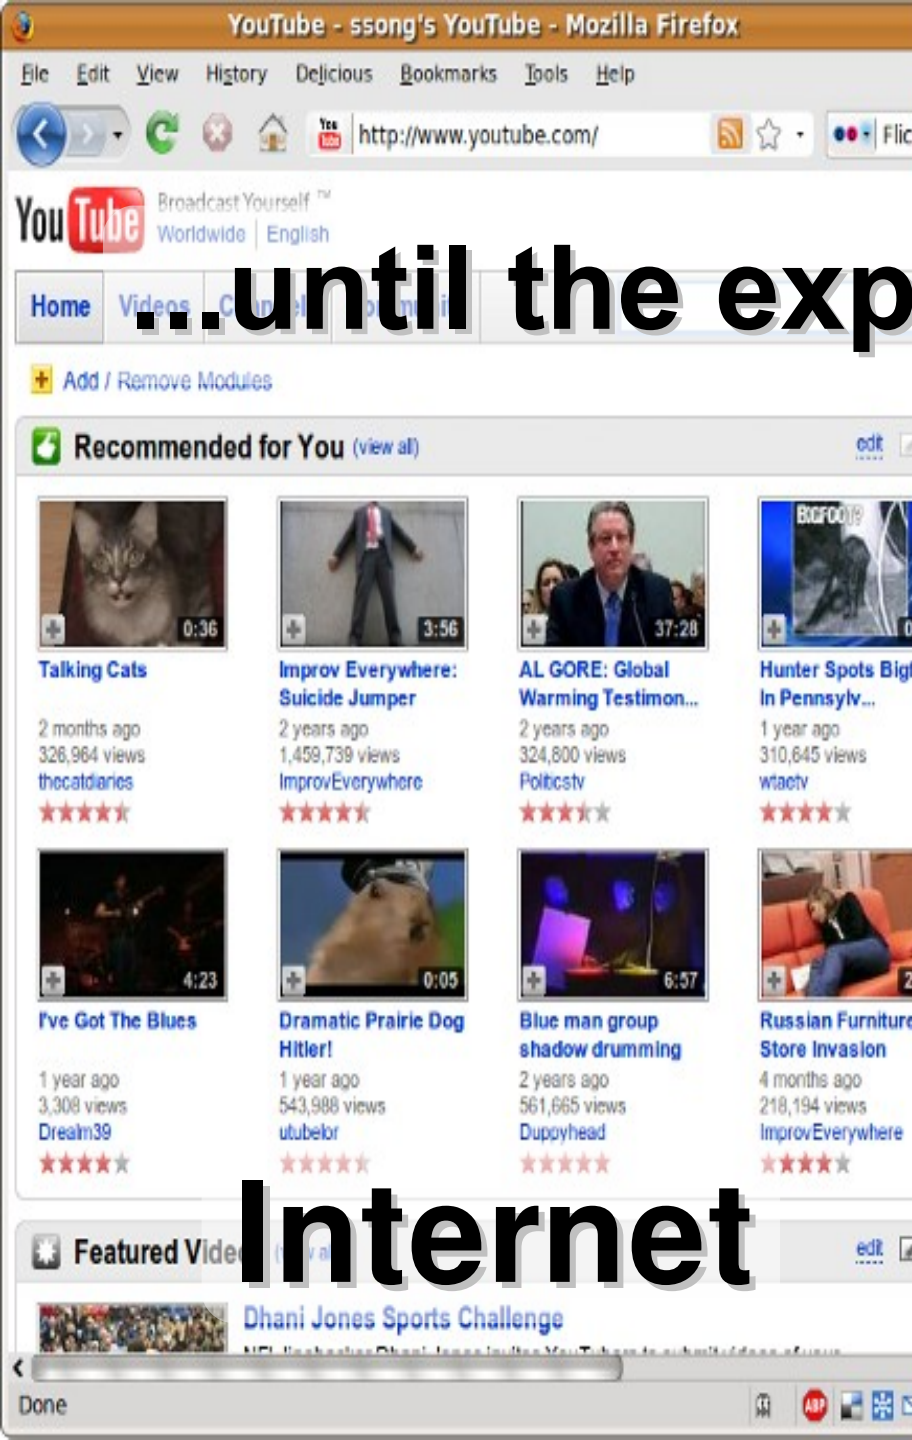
YouTube - ssong's YouTube - Mozilla Firefox

File Edit View History Delicious Bookmarks Tools Help

http://www.youtube.com/

Flic

YouTube Broadcast Yourself ™
Worldwide | English

Home Videos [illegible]

...until the exp

Add / Remove Modules

Recommended for You (view all) edit

0:36
Talking Cats
2 months ago
326,964 views
thecatdiaries

3:56
Improv Everywhere: Suicide Jumper
2 years ago
1,459,739 views
ImprovEverywhere

37:28
AL GORE: Global Warming Testimon...
2 years ago
324,800 views
Politicstv

BIGFOOT?
Hunter Spots Big In Pennsylv...
1 year ago
310,645 views
wtaetv

4:23
I've Got The Blues
1 year ago
3,308 views
Dream39

0:05
Dramatic Prairie Dog Hitler!
1 year ago
543,988 views
utubelor

6:57
Blue man group shadow drumming
2 years ago
561,665 views
Duppyhead

Russian Furniture Store Invasion
4 months ago
218,194 views
ImprovEverywhere

Featured Vide

Internet

edit

Dhani Jones Sports Challenge

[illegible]

Done